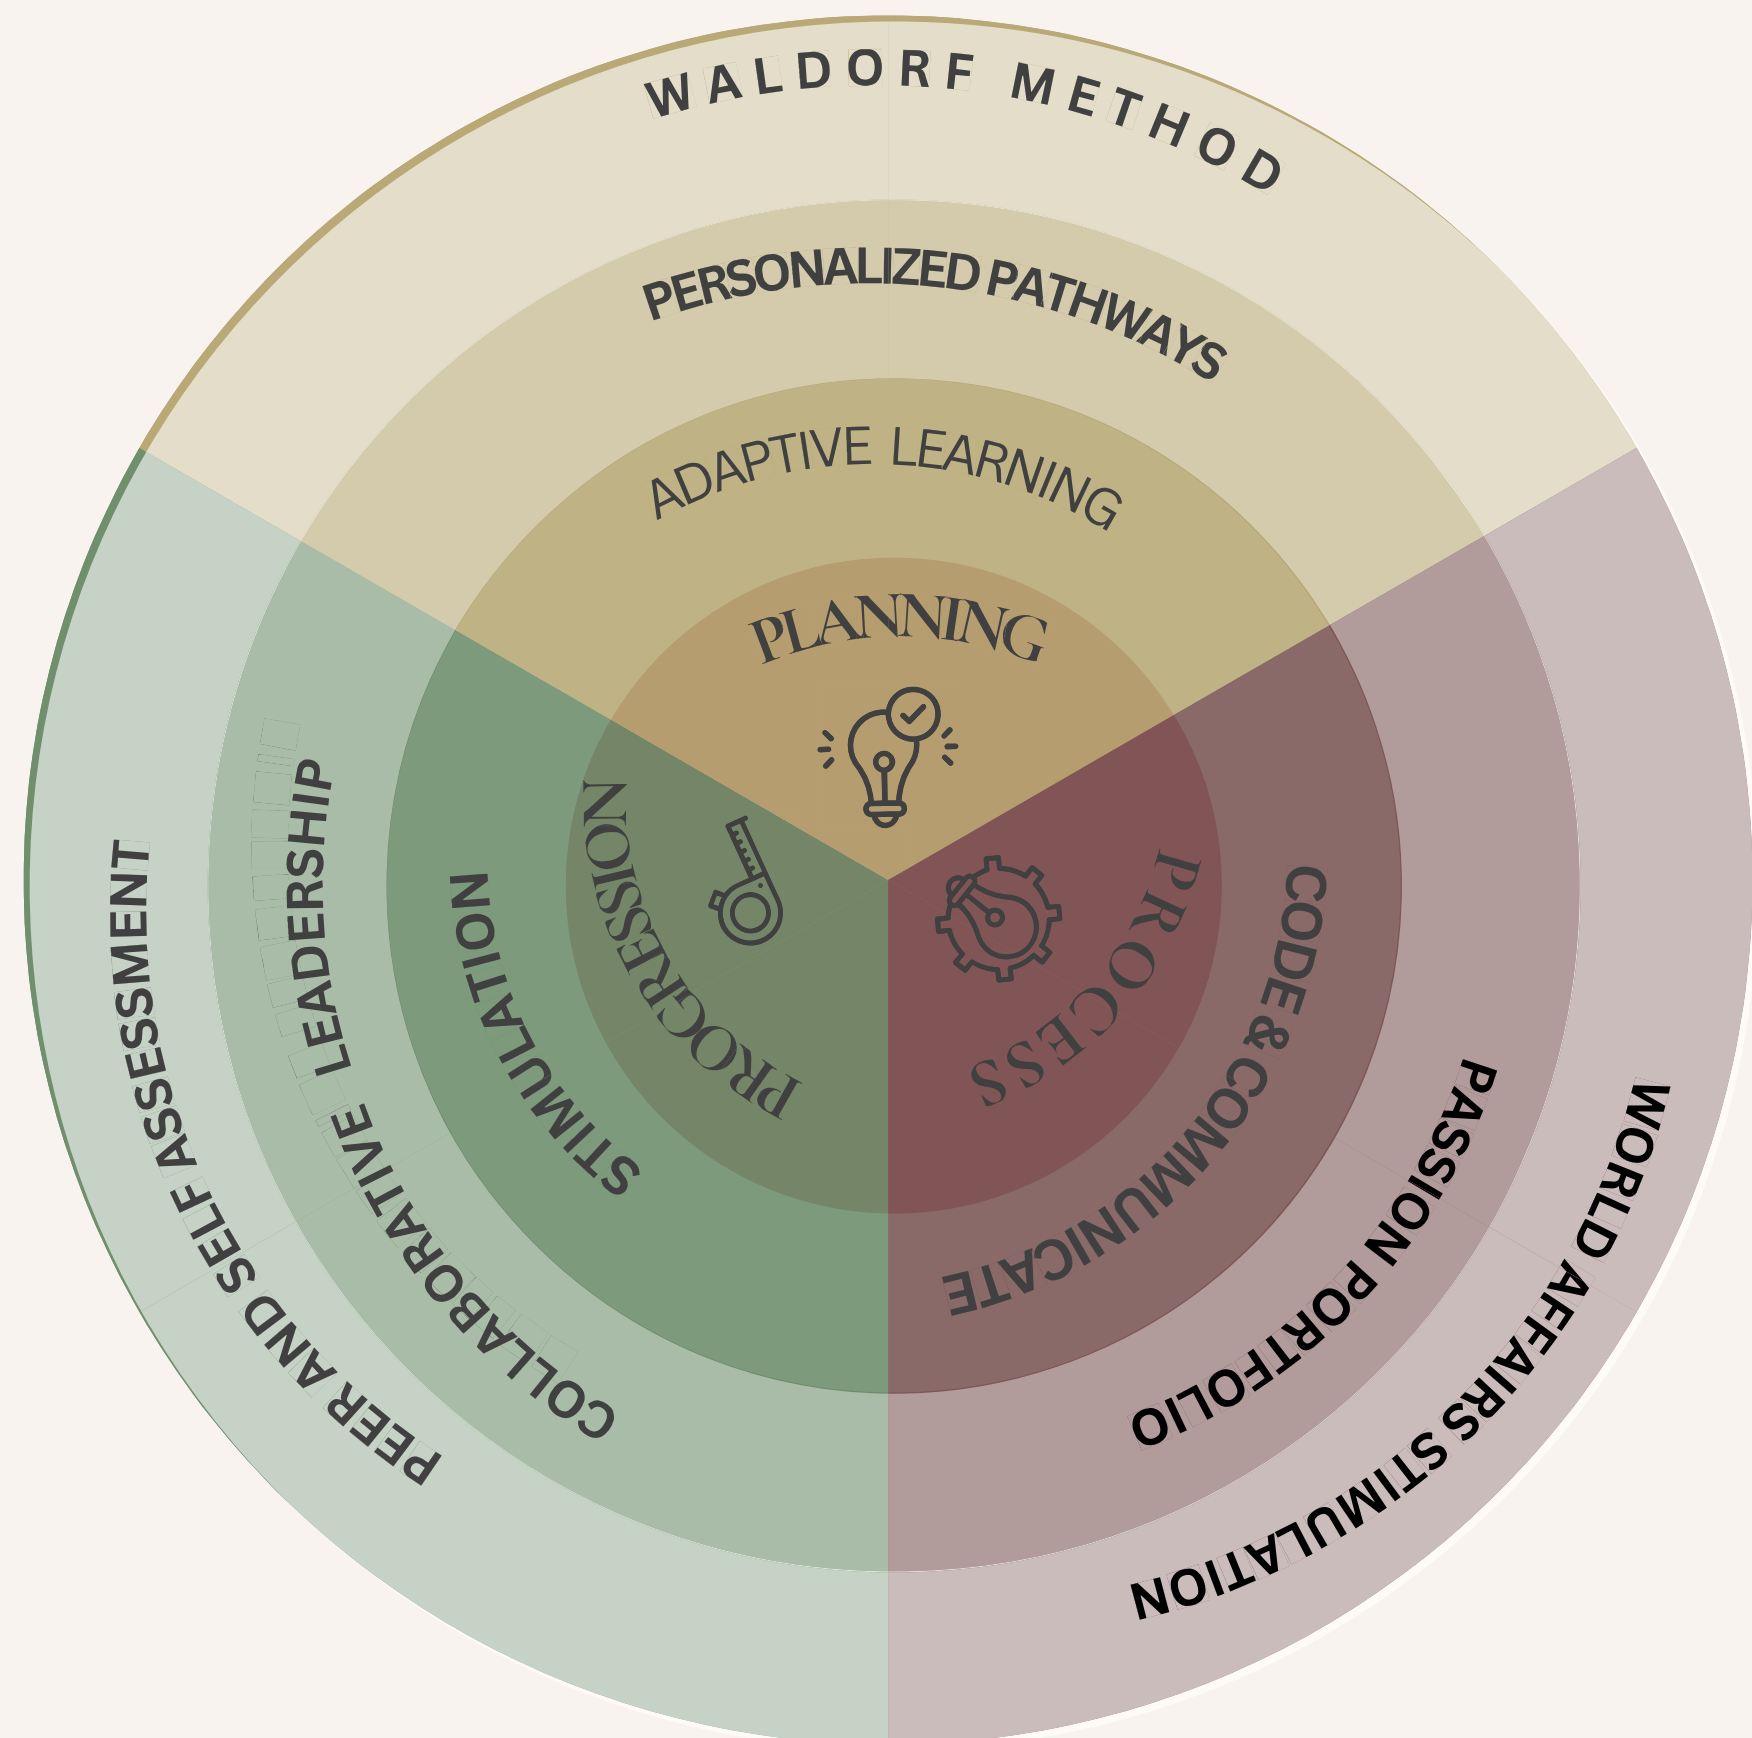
WALDORF METHOD

PERSONALIZED PATHWAYS

ADAPTIVE LEARNING

PLANNING

PROGRESSION

STIMULATION

COLLABORATIVE LEADERSHIP

PEER AND SELF ASSESSMENT

PROCESS

CODE & COMMUNICATE

PASSION PORTFOLIO

WORLD AFFAIRS STIMULATION